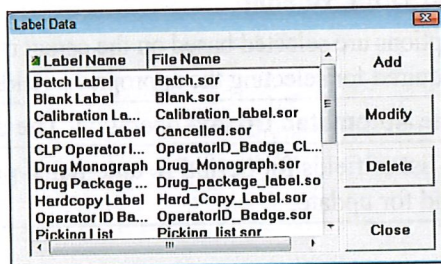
Label Data

| Label Name | File Name |
|---|---|
| Batch Label | Batch.sor |
| Blank Label | Blank.sor |
| Calibration La... | Calibration_label.sor |
| Cancelled Label | Cancelled.sor |
| CLP Operator I... | OperatorID_Badge_CL... |
| Drug Monograph | Drug_Monograph.sor |
| Drug Package ... | Drug_package_label.so |
| Hardcopy Label | Hard_Copy_Label.sor |
| Operator ID Ba... | OperatorID_Badge.sor |
| Picking List | Picking_list.sor |

Add

Modify

Delete

Close